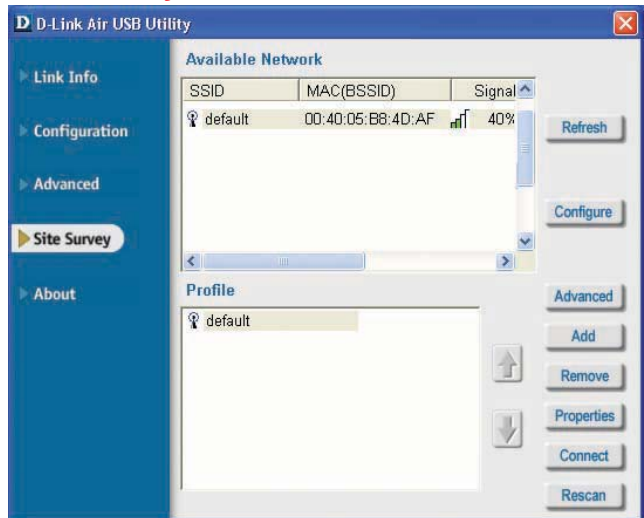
D D-Link Air USB Utility

Link Info

Configuration

Advanced

Site Survey

About

Available Network

| SSID | MAC(BSSID) | Signal |
|---|---|---|
| default | 00:40:05:B8:4D:AF | 40% |

Refresh

Configure

Profile

default

Advanced

Add

Remove

Properties

Connect

Rescan